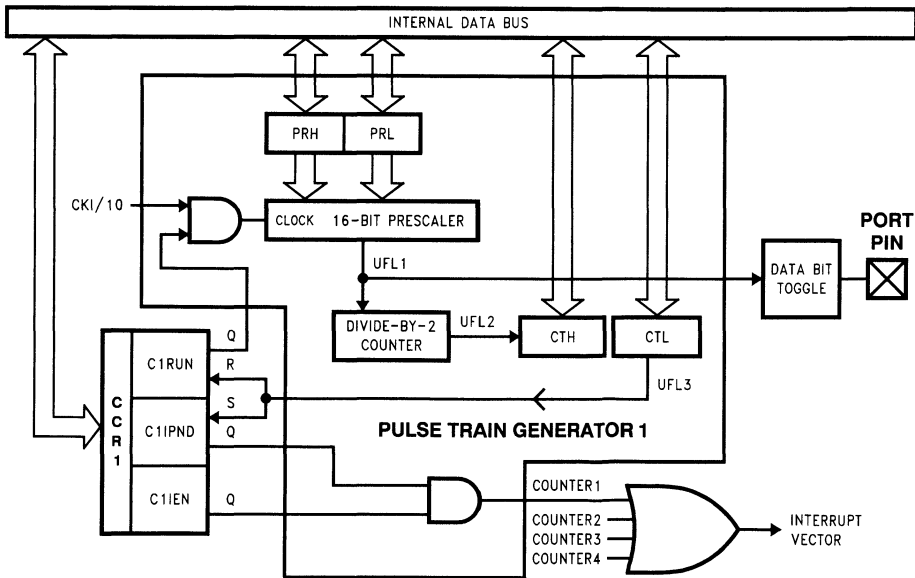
INTERNAL DATA BUS

PRH
PRL

CKI/10

CLOCK 16-BIT PRESCALER

PORT PIN

UFL1

DATA BIT TOGGLE

Q

DIVIDE-BY-2 COUNTER

UFL2

CTH

CTL

C C R 1

C1RUN

R

UFL3

S

C1IPND

Q

PULSE TRAIN GENERATOR 1

C1IEN

Q

COUNTER1
COUNTER2
COUNTER3
COUNTER4

INTERRUPT VECTOR